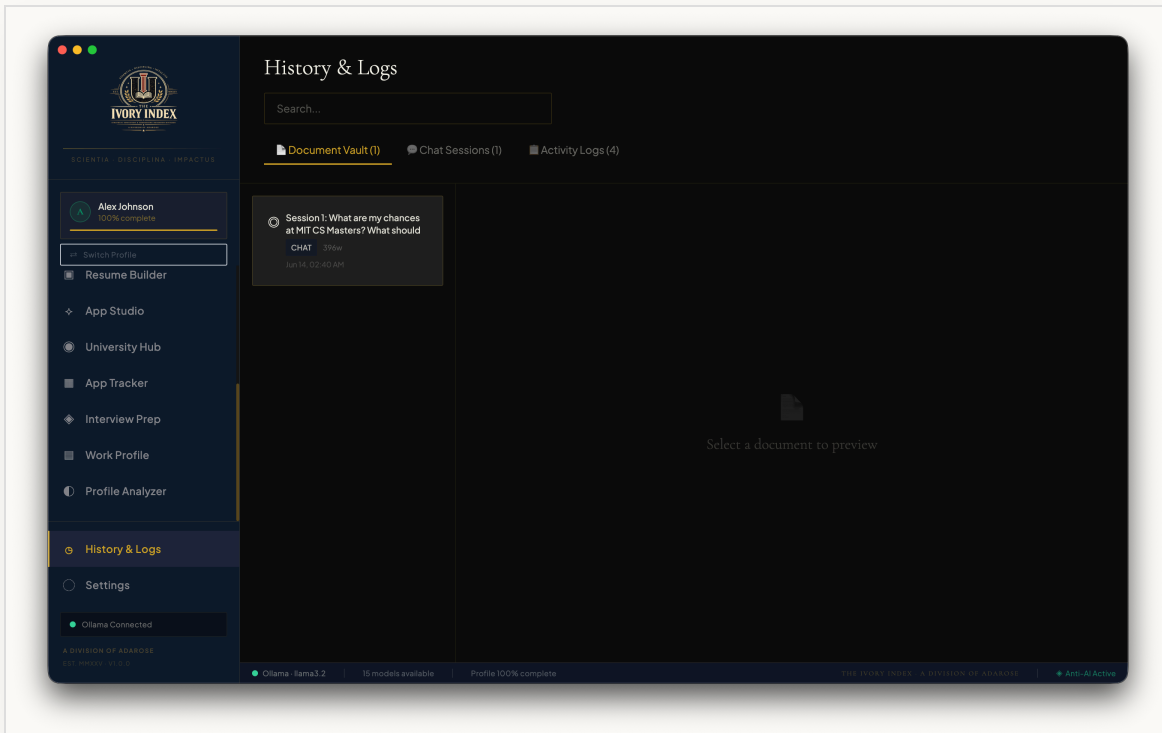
THE IVORY INDEX

SCIENTIA · DISCIPLINA · IMPACTUS

A
Alex Johnson
100% complete

⇄ Switch Profile

Resume Builder

App Studio

University Hub

App Tracker

Interview Prep

Work Profile

Profile Analyzer

History & Logs

Settings

Ollama Connected

A DIVISION OF ADAROSE
EST. MMXXV · V1.0.0

History & Logs

Search...

Document Vault (1)
Chat Sessions (1)
Activity Logs (4)

Session 1: What are my chances at MIT CS Masters? What should
CHAT 396w
Jun 14, 02:40 AM

Select a document to preview

Ollama · llama3.2 | 15 models available | Profile 100% complete

THE IVORY INDEX · A DIVISION OF ADAROSE | Anti-AI Active